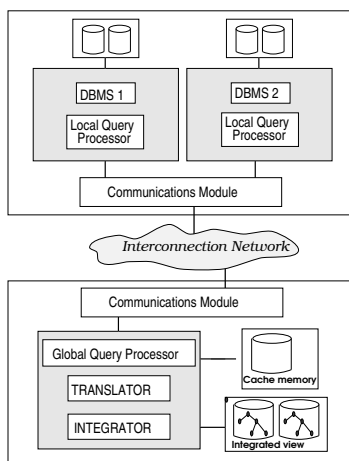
DBMS 1

Local Query Processor

DBMS 2

Local Query Processor

Communications Module

Interconnection Network

Communications Module

Global Query Processor

TRANSLATOR

INTEGRATOR

Cache memory

Integrated view